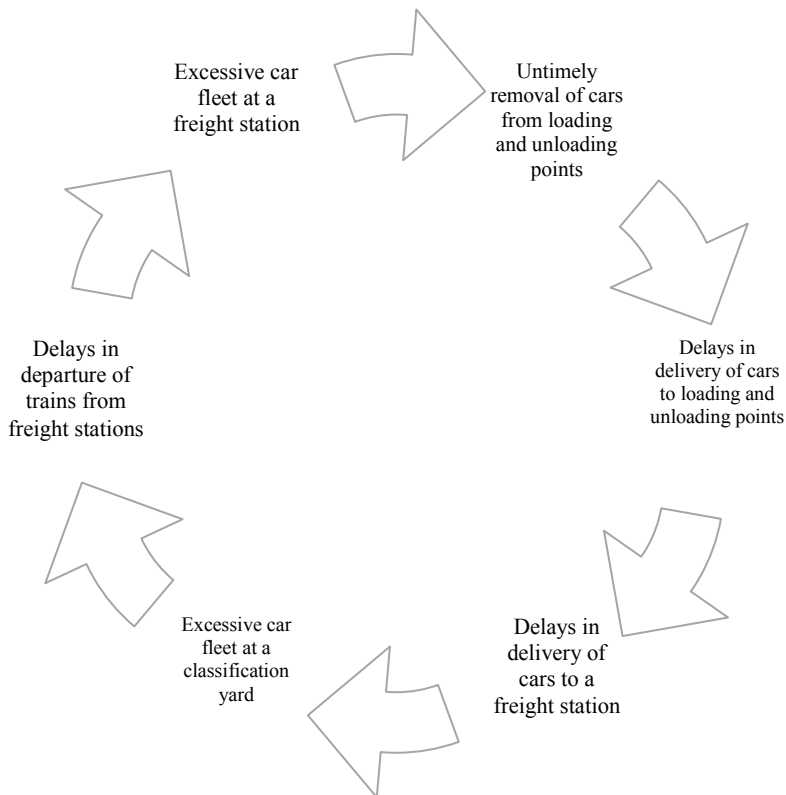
Excessive car fleet at a freight station

Untimely removal of cars from loading and unloading points

Delays in delivery of cars to loading and unloading points

Delays in delivery of cars to a freight station

Excessive car fleet at a classification yard

Delays in departure of trains from freight stations